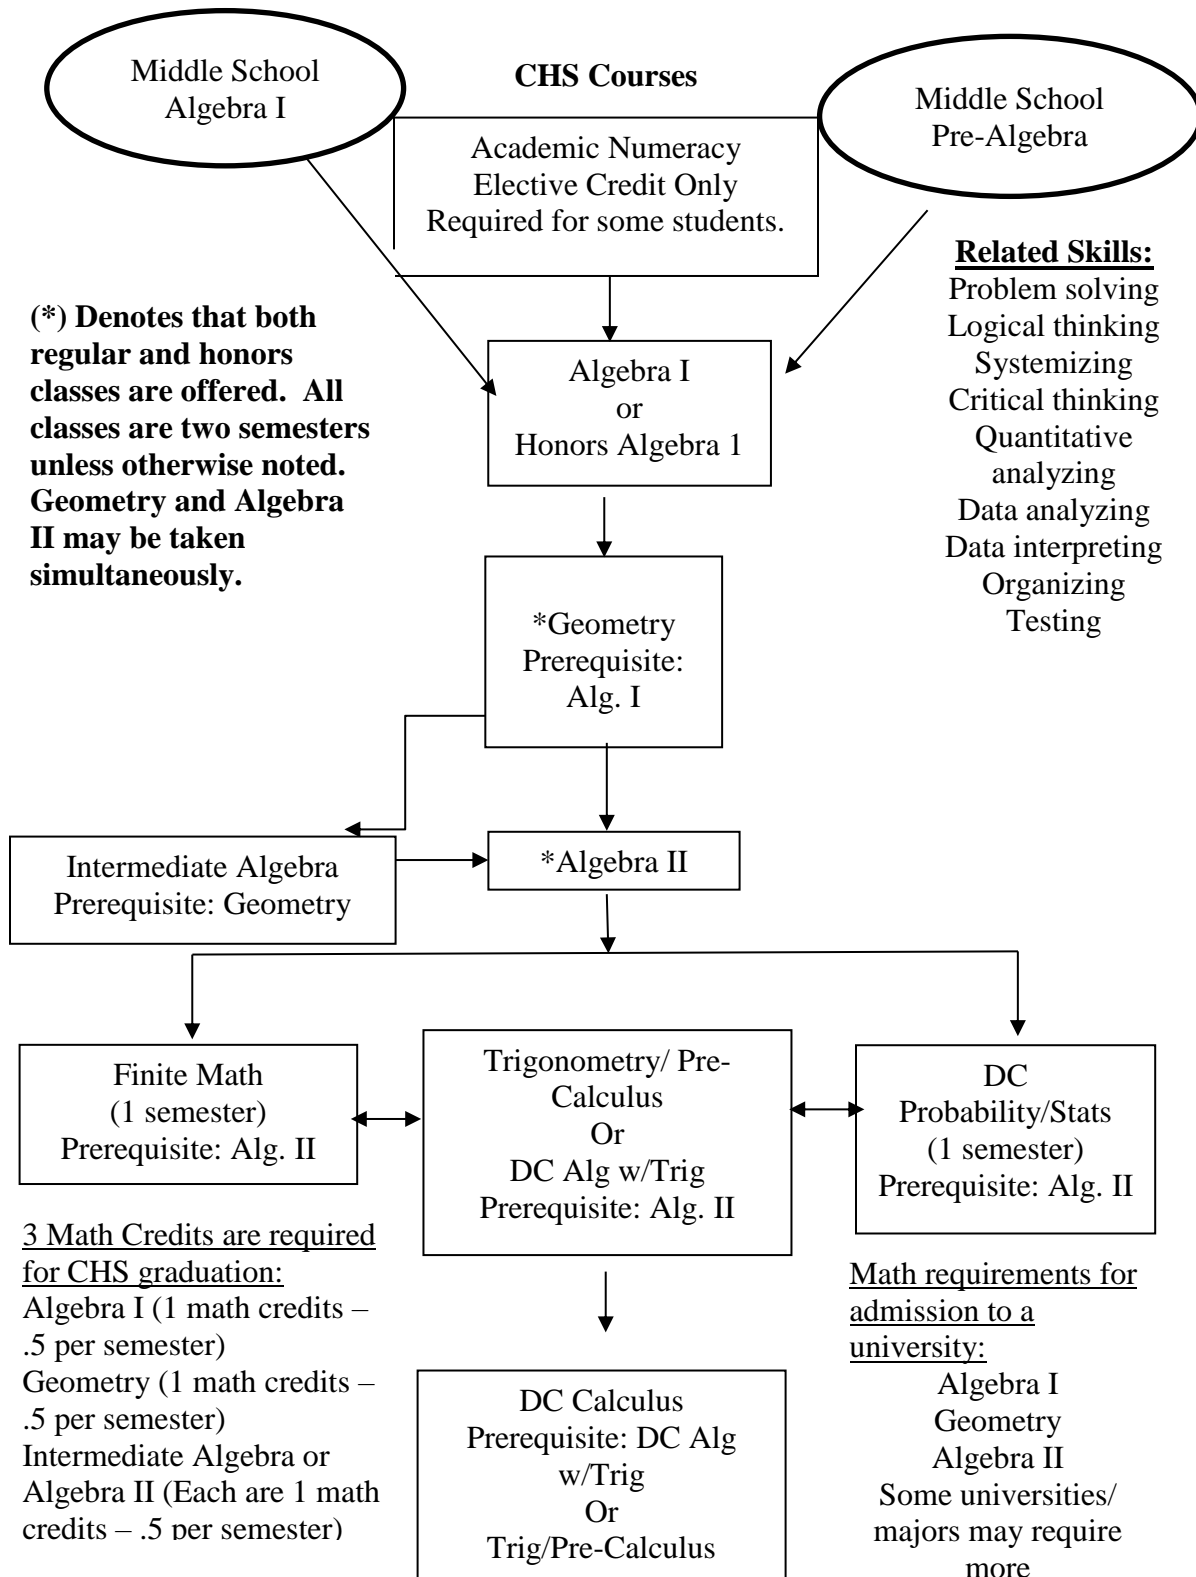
Middle School Algebra I

CHS Courses

Middle School Pre-Algebra

Academic Numeracy
Elective Credit Only
Required for some students.

Related Skills:
Problem solving
Logical thinking
Systemizing
Critical thinking
Quantitative analyzing
Data analyzing
Data interpreting
Organizing
Testing

(*) Denotes that both regular and honors classes are offered. All classes are two semesters unless otherwise noted. Geometry and Algebra II may be taken simultaneously.

Algebra I
or
Honors Algebra 1

*Geometry
Prerequisite:
Alg. I

Intermediate Algebra
Prerequisite: Geometry

*Algebra II

Finite Math
(1 semester)
Prerequisite: Alg. II

Trigonometry/ Pre-Calculus
Or
DC Alg w/Trig
Prerequisite: Alg. II

DC
Probability/Stats
(1 semester)
Prerequisite: Alg. II

3 Math Credits are required for CHS graduation:
Algebra I (1 math credits – .5 per semester)
Geometry (1 math credits – .5 per semester)
Intermediate Algebra or Algebra II (Each are 1 math credits – .5 per semester)

DC Calculus
Prerequisite: DC Alg w/Trig
Or
Trig/Pre-Calculus

Math requirements for admission to a university:
Algebra I
Geometry
Algebra II
Some universities/ majors may require more